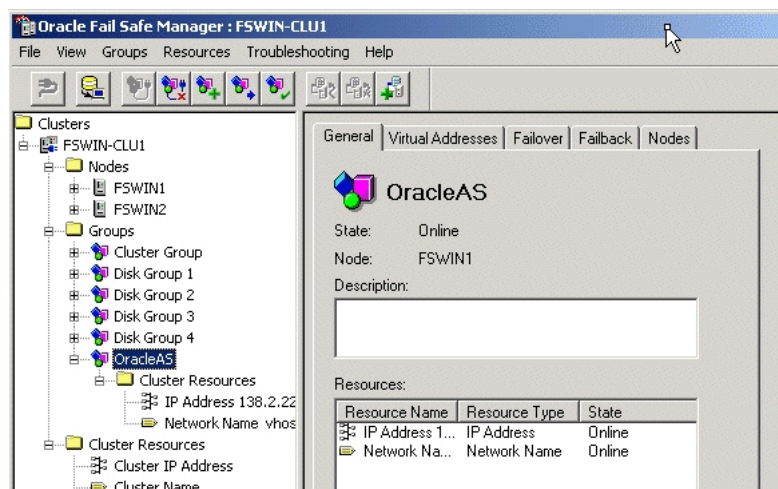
Oracle Fail Safe Manager : FSWIN-CLU1

File View Groups Resources Troubleshooting Help

Clusters
FSWIN-CLU1
Nodes
FSWIN1
FSWIN2
Groups
Cluster Group
Disk Group 1
Disk Group 2
Disk Group 3
Disk Group 4
OracleAS
Cluster Resources
IP Address 138.2.22
Network Name vhos
Cluster Resources
Cluster IP Address
Cluster Name

General | Virtual Addresses | Failover | Failback | Nodes

OracleAS

State: Online
Node: FSWIN1
Description:

Resources:

| Resource Name | Resource Type | State |
|---|---|---|
| IP Address 1... | IP Address | Online |
| Network Na... | Network Name | Online |